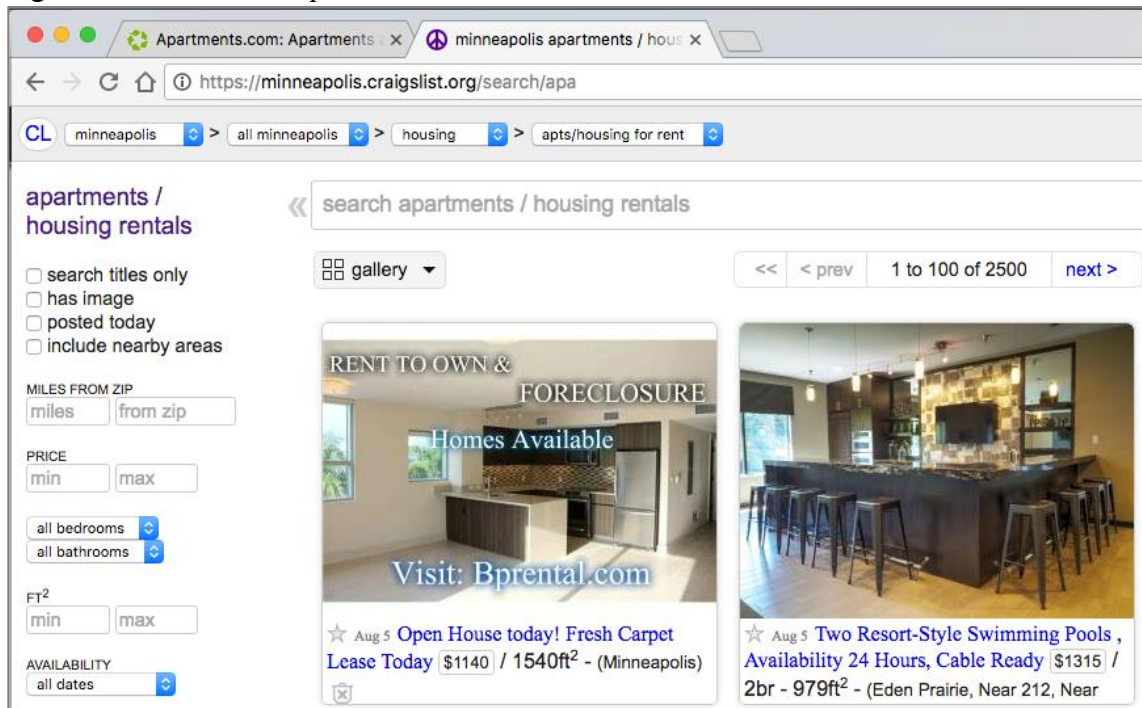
Apartments.com: Apartments
minneapolis apartments / hous
https://minneapolis.craigslist.org/search/apa

CL minneapolis > all minneapolis > housing > apts/housing for rent

apartments / housing rentals

search apartments / housing rentals

search titles only
has image
posted today
include nearby areas

MILES FROM ZIP
miles from zip

PRICE
min max

all bedrooms
all bathrooms

FT$^2$
min max

AVAILABILITY
all dates

gallery

<< < prev 1 to 100 of 2500 next >

RENT TO OWN & FORECLOSURE Homes Available Visit: Bprental.com

Aug 5 Open House today! Fresh Carpet Lease Today $1140 / 1540ft$^2$ - (Minneapolis)

Aug 5 Two Resort-Style Swimming Pools , Availability 24 Hours, Cable Ready $1315 / 2br - 979ft$^2$ - (Eden Prairie, Near 212, Near